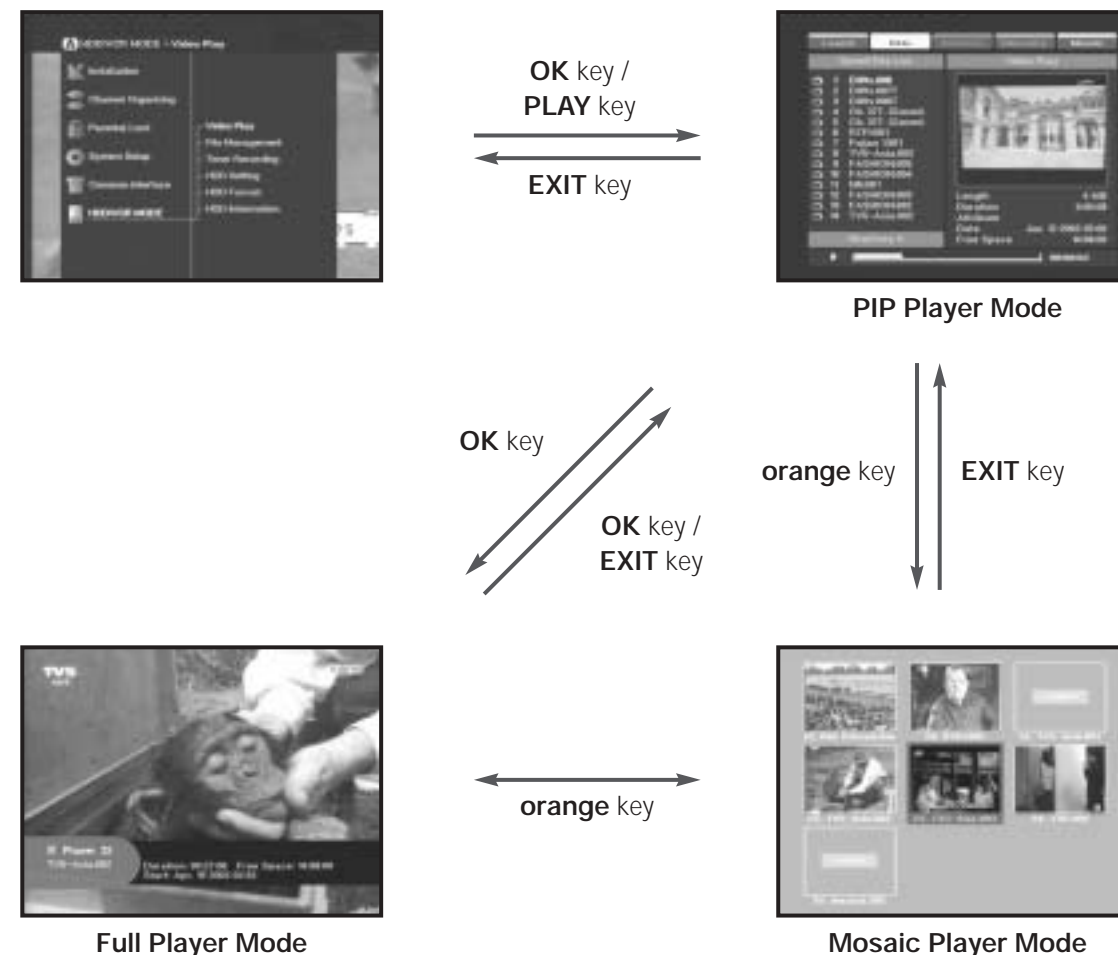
HDD/VCR MODE - Video Play

Installation

Channel Organizing

Parental Lock

System Setup

Common Interface

HDD/VCR MODE

Video Play

File Management

Timer Recording

HDD Setting

HDD Format

HDD Information

**OK** key / **PLAY** key

**EXIT** key

**PIP Player Mode**

**OK** key

**OK** key / **EXIT** key

**orange** key

**EXIT** key

**orange** key

**Full Player Mode**

**Mosaic Player Mode**